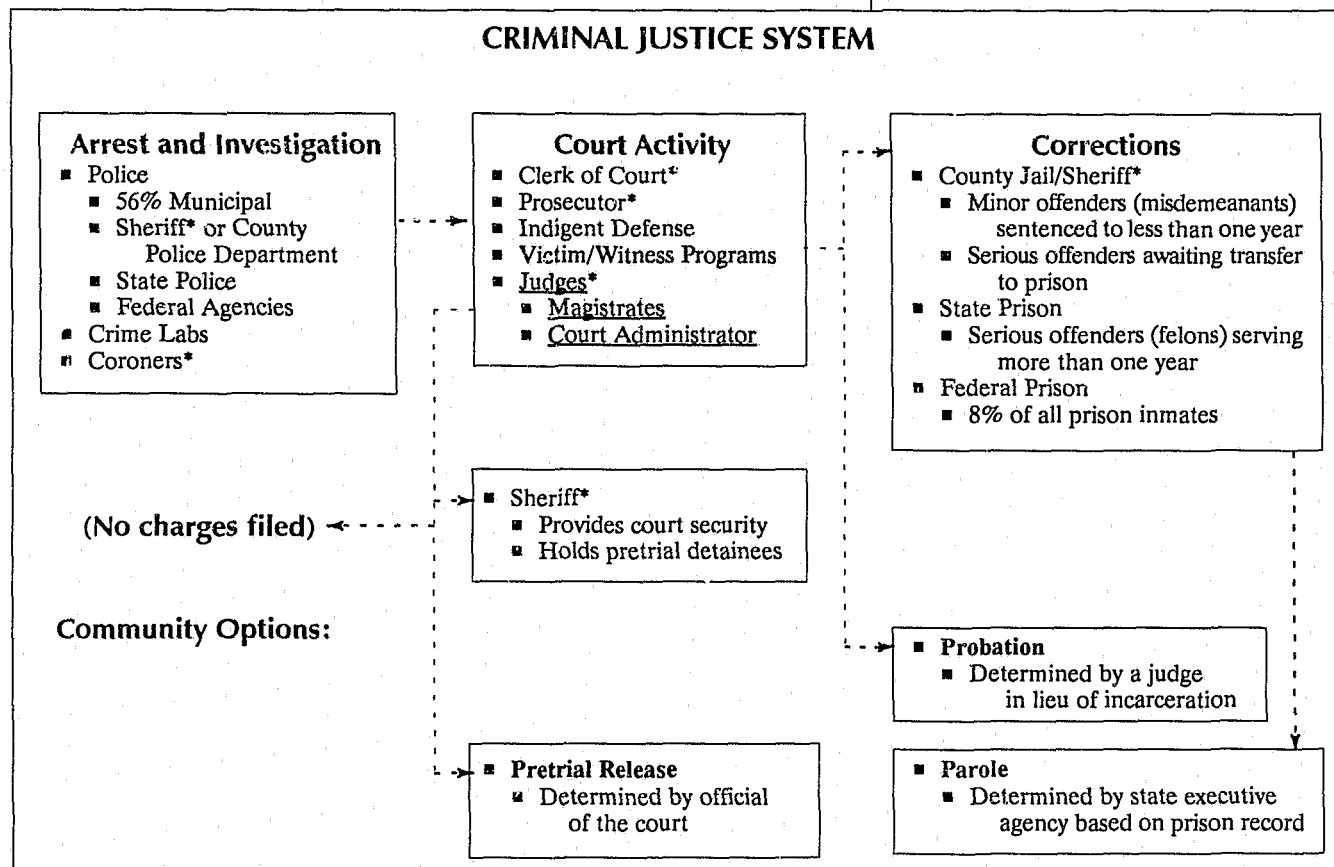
CRIMINAL JUSTICE SYSTEM

Arrest and Investigation
- Police
  - 56% Municipal
  - Sheriff* or County Police Department
  - State Police
  - Federal Agencies
- Crime Labs
- Coroners*

Court Activity
- Clerk of Court*
- Prosecutor*
- Indigent Defense
- Victim/Witness Programs
- Judges*
  - Magistrates
  - Court Administrator

Corrections
- County Jail/Sheriff*
  - Minor offenders (misdemeanants) sentenced to less than one year
  - Serious offenders awaiting transfer to prison
- State Prison
  - Serious offenders (felons) serving more than one year
- Federal Prison
  - 8% of all prison inmates

- Sheriff*
  - Provides court security
  - Holds pretrial detainees

(No charges filed)

Community Options:

- Probation
  - Determined by a judge in lieu of incarceration

- Pretrial Release
  - Determined by official of the court

- Parole
  - Determined by state executive agency based on prison record